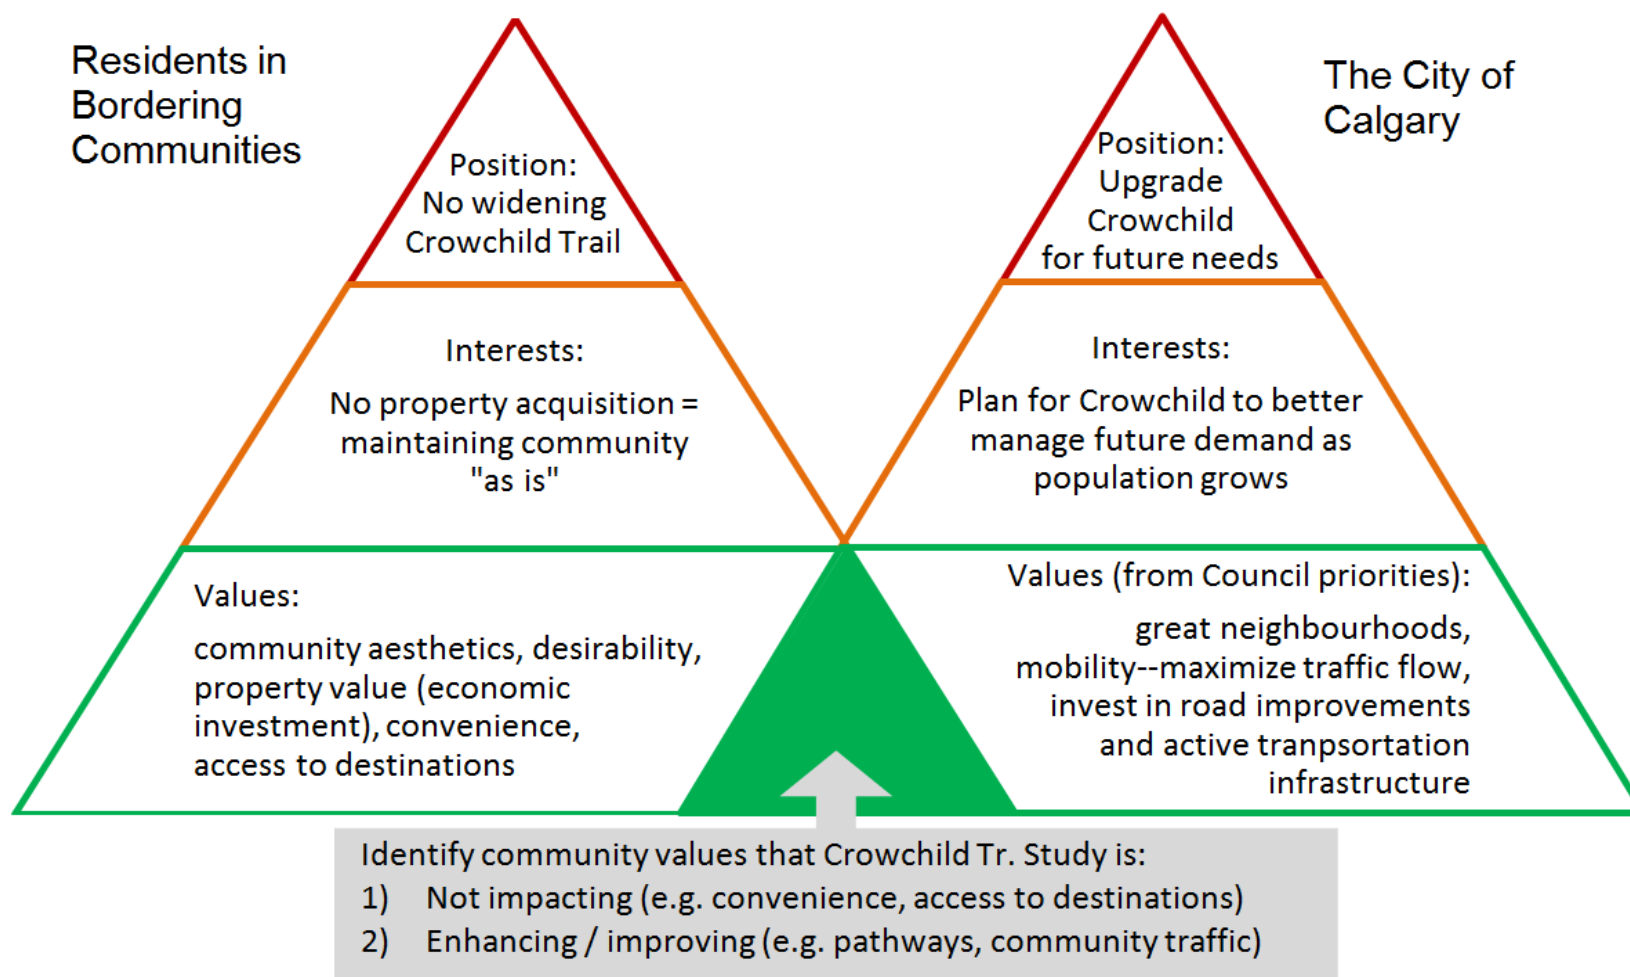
Residents in Bordering Communities

Position:
No widening Crowchild Trail

Interests:
No property acquisition = maintaining community "as is"

Values:
community aesthetics, desirability, property value (economic investment), convenience, access to destinations

The City of Calgary

Position:
Upgrade Crowchild for future needs

Interests:
Plan for Crowchild to better manage future demand as population grows

Values (from Council priorities):
great neighbourhoods, mobility--maximize traffic flow, invest in road improvements and active tranpsortation infrastructure

Identify community values that Crowchild Tr. Study is:
1) Not impacting (e.g. convenience, access to destinations)
2) Enhancing / improving (e.g. pathways, community traffic)